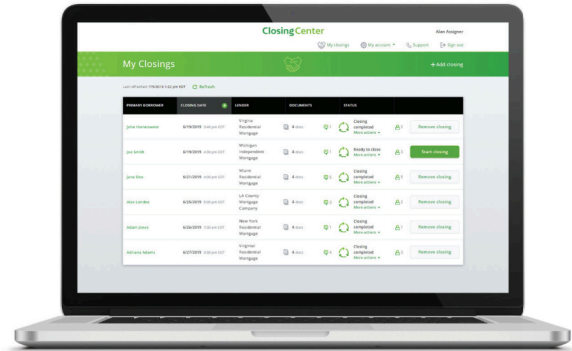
ClosingCenter

Alan Assigner

My closings My account Support Sign out

My Closings

+ Add closing

Last refreshed: 7/9/2019 1:52 pm EDT Refresh

| PRIMARY BORROWER | CLOSING DATE | LENDER | DOCUMENTS | | STATUS | | |
|---|---|---|---|---|---|---|---|
| John Homeowner | 6/19/2019 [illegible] | Virginia Residential Mortgage | 6 docs | 1 | Closing completed More actions | 3 | Remove closing |
| Joe Smith | 6/19/2019 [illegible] | Michigan Independent Mortgage | 6 docs | 1 | Ready to close More actions | 3 | Start closing |
| Jane Doe | 6/21/2019 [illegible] | Wayne Residential Mortgage | 6 docs | 1 | Closing completed More actions | 3 | Remove closing |
| Alex Landau | 6/25/2019 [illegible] | LA County Mortgage Company | 6 docs | 1 | Closing completed More actions | 3 | Remove closing |
| Albert Jones | 6/26/2019 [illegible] | New York Residential Mortgage | 6 docs | 1 | Closing completed More actions | 3 | Remove closing |
| Adriana Adams | 6/27/2019 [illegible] | Virginia Residential Mortgage | 6 docs | 0 | Closing completed More actions | 3 | Remove closing |